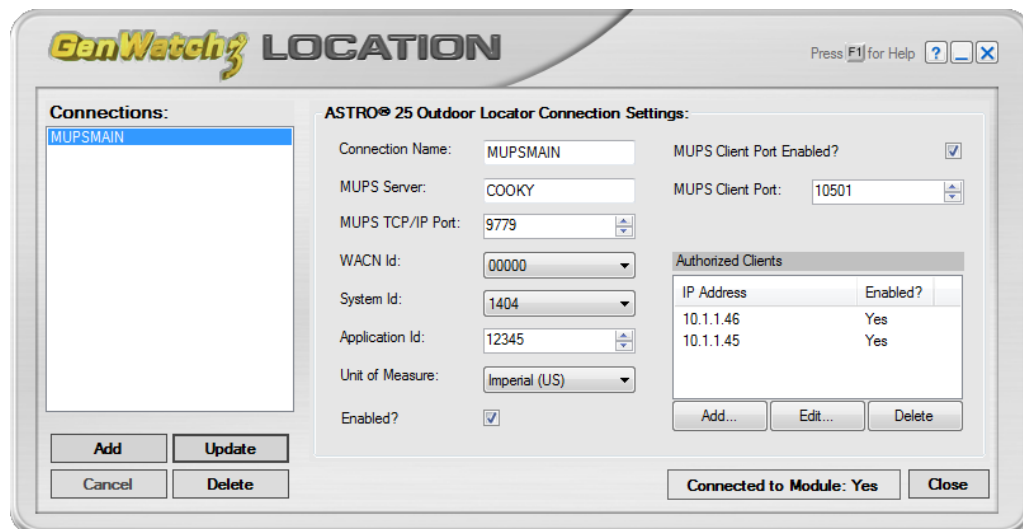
GenWatch3 LOCATION

Press F1 for Help ? _ X

Connections:

MUPSMAIN

Add Update

Cancel Delete

ASTRO® 25 Outdoor Locator Connection Settings:

Connection Name: MUPSMAIN

MUPS Server: COOKY

MUPS TCP/IP Port: 9779

WACN Id: 00000

System Id: 1404

Application Id: 12345

Unit of Measure: Imperial (US)

Enabled?

MUPS Client Port Enabled?

MUPS Client Port: 10501

Authorized Clients

| IP Address | Enabled? |
|---|---|
| 10.1.1.46 | Yes |
| 10.1.1.45 | Yes |

Add... Edit... Delete

Connected to Module: Yes

Close